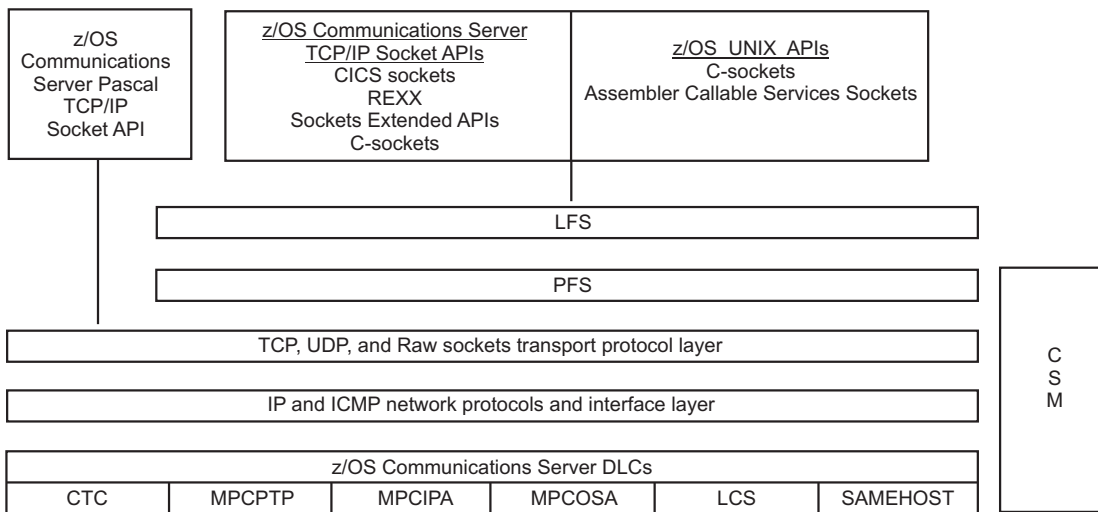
z/OS Communications Server Pascal TCP/IP Socket API

z/OS Communications Server TCP/IP Socket APIs
CICS sockets
REXX
Sockets Extended APIs
C-sockets

z/OS UNIX APIs
C-sockets
Assembler Callable Services Sockets

LFS

PFS

TCP, UDP, and Raw sockets transport protocol layer

IP and ICMP network protocols and interface layer

z/OS Communications Server DLCs

| CTC | MPCPTP | MPCIPA | MPCOSA | LCS | SAMEHOST |
|---|---|---|---|---|---|

C
S
M